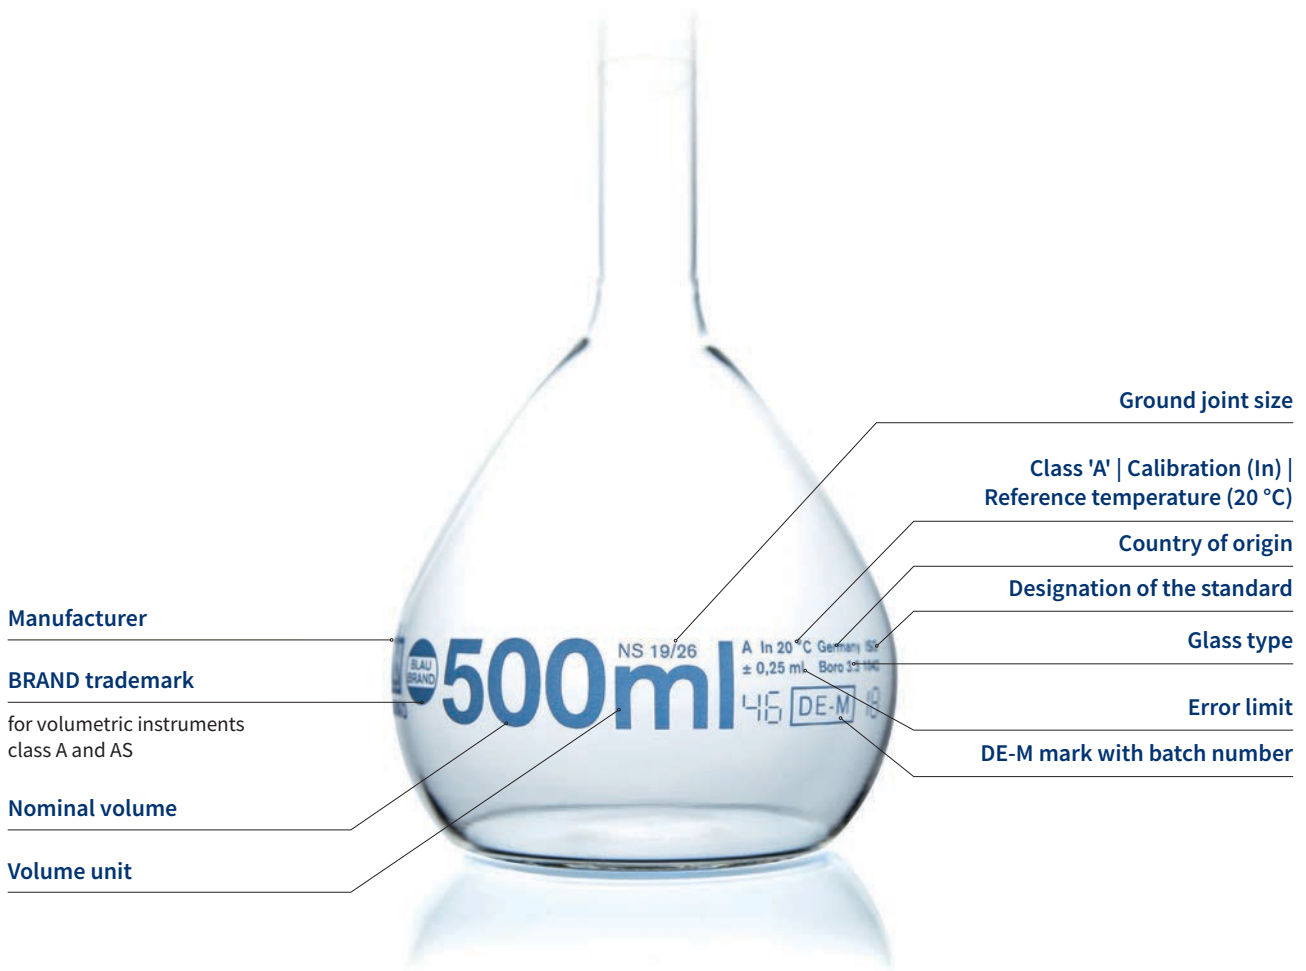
Ground joint size

Class 'A' | Calibration (In) | Reference temperature (20 °C)

Country of origin

Designation of the standard

Glass type

Error limit

DE-M mark with batch number

Manufacturer

BRAND trademark

for volumetric instruments class A and AS

Nominal volume

Volume unit

BLAU BRAND 500ml NS 19/26 A In 20 °C Germany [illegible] ± 0,25 ml Boro 3.3 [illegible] 46 DE-M 18